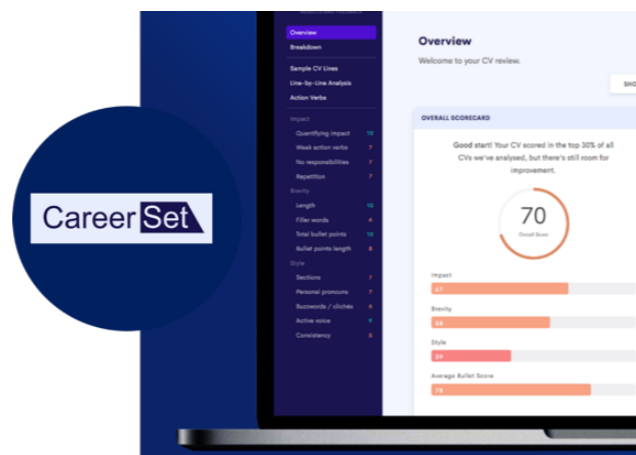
CareerSet

Overview
Breakdown
Sample CV Lines
Line-by-Line Analysis
Action Verbs
Impact
Quantifying impact 10
Weak action verbs 7
No responsibilities 7
Repetition 7
Brevity
Length 10
Filler words 4
Total bullet points 10
Bullet points length 8
Style
Sections 7
Personal pronouns 7
Buzzwords / clichés 4
Active voice 9
Consistency 5

Overview
Welcome to your CV review.
SHO

OVERALL SCORECARD
Good start! Your CV scored in the top 30% of all CVs we've analysed, but there's still room for improvement.
70
Overall Score
Impact
67
Brevity
59
Style
29
Average Bullet Score
75